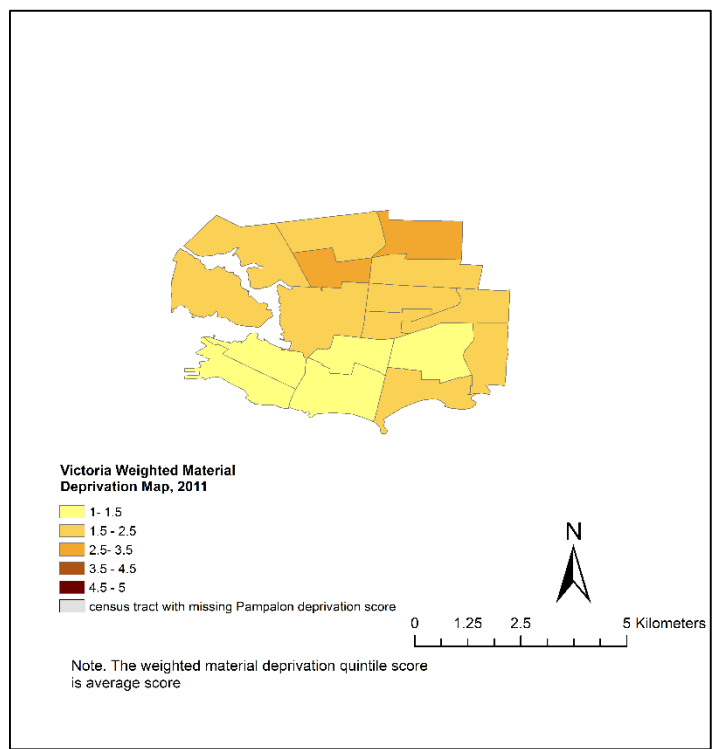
Victoria Weighted Material Deprivation Map, 2011

1- 1.5
1.5 - 2.5
2.5- 3.5
3.5 - 4.5
4.5 - 5
census tract with missing Pampalon deprivation score

N

0 1.25 2.5 5 Kilometers

Note. The weighted material deprivation quintile score is average score